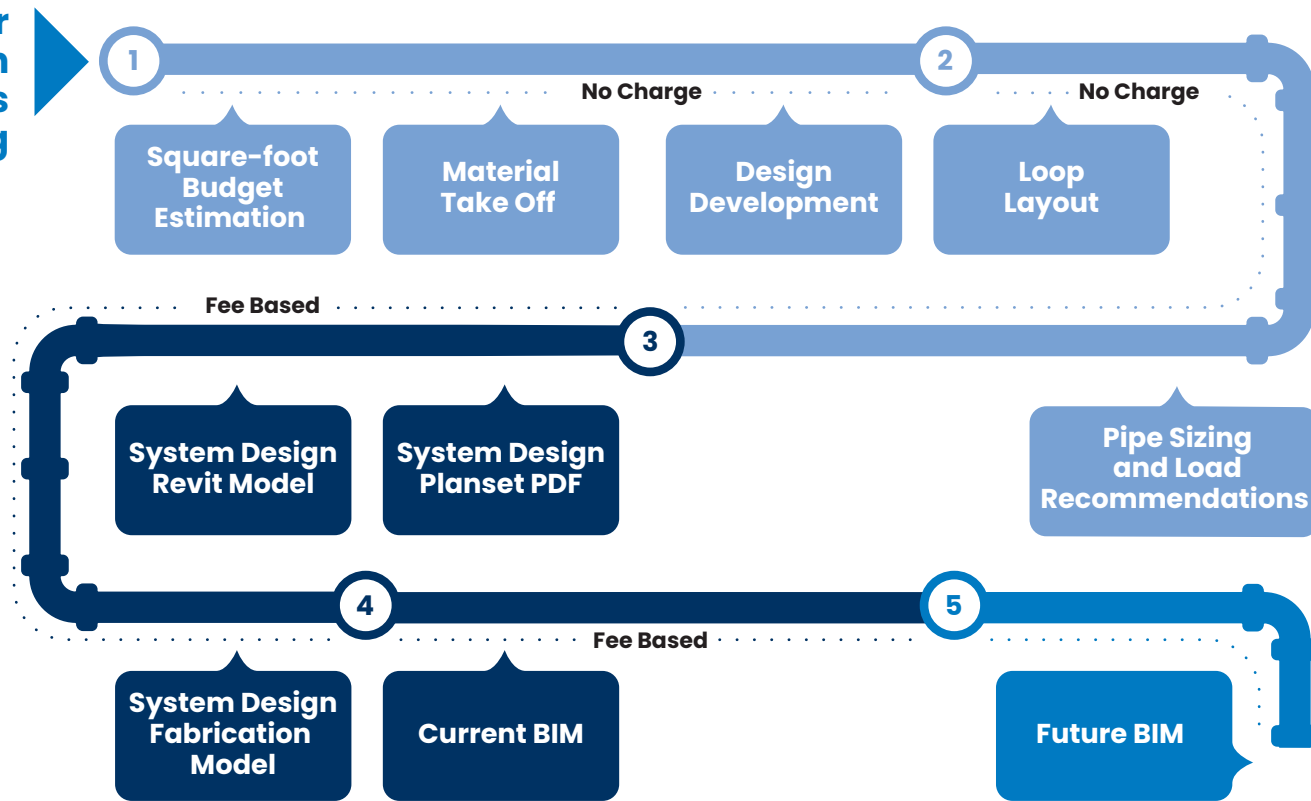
r
n
s
g

1

No Charge

2

No Charge

Square-foot Budget Estimation

Material Take Off

Design Development

Loop Layout

Fee Based

3

System Design Revit Model

System Design Planset PDF

Pipe Sizing and Load Recommendations

4

5

Fee Based

System Design Fabrication Model

Current BIM

Future BIM